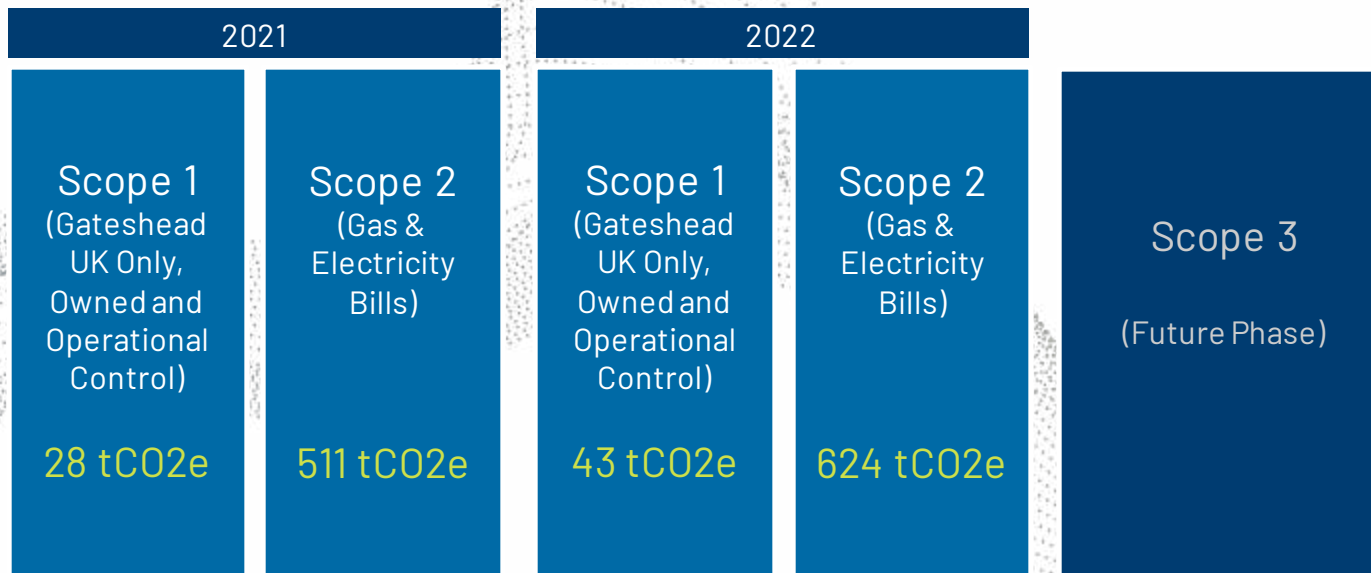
2021

Scope 1 (Gateshead UK Only, Owned and Operational Control)

28 tCO2e

Scope 2 (Gas & Electricity Bills)

511 tCO2e

2022

Scope 1 (Gateshead UK Only, Owned and Operational Control)

43 tCO2e

Scope 2 (Gas & Electricity Bills)

624 tCO2e

Scope 3

(Future Phase)